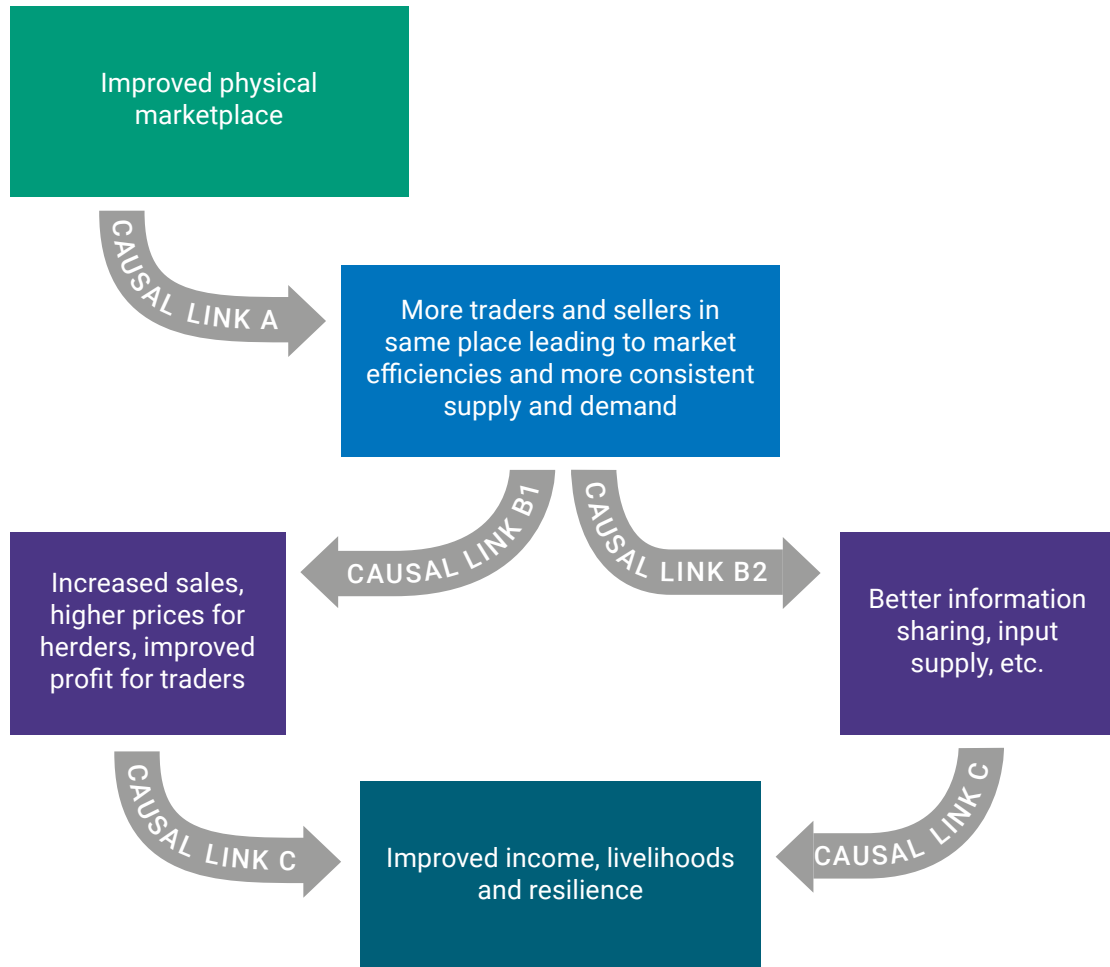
Improved physical marketplace

CAUSAL LINK A

More traders and sellers in same place leading to market efficiencies and more consistent supply and demand

CAUSAL LINK B1

CAUSAL LINK B2

Increased sales, higher prices for herders, improved profit for traders

Better information sharing, input supply, etc.

CAUSAL LINK C

CAUSAL LINK C

Improved income, livelihoods and resilience